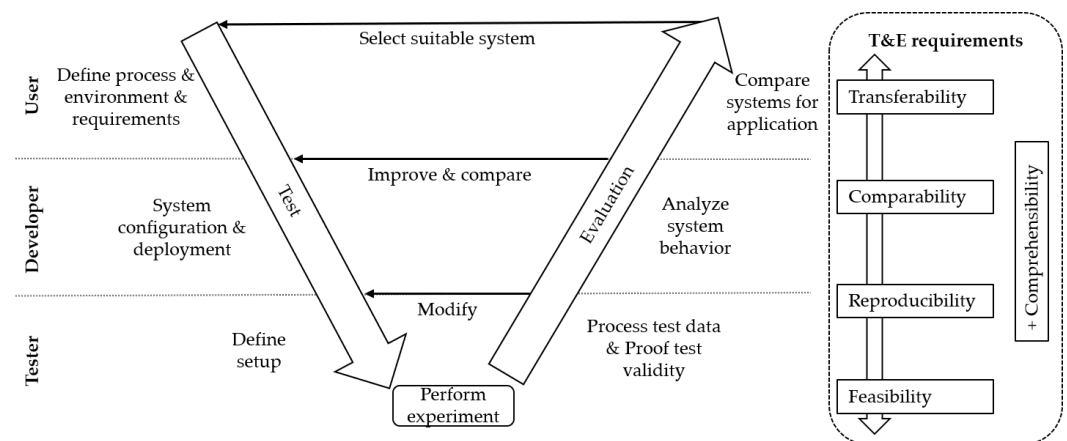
Select suitable system

User

Define process & environment & requirements

Compare systems for application

Improve & compare

Developer

System configuration & deployment

Test

Evaluation

Analyze system behavior

Modify

Tester

Define setup

Process test data & Proof test validity

Perform experiment

T&E requirements

Transferability

Comparability

Reproducibility

Feasibility

+ Comprehensibility